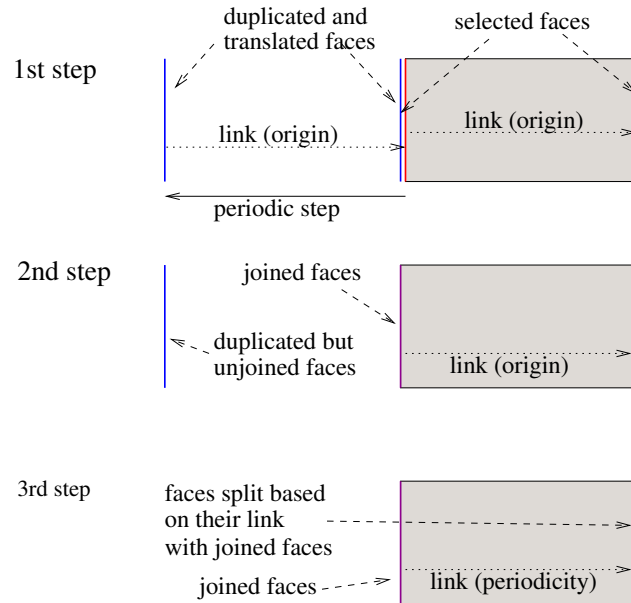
1st step

duplicated and translated faces

selected faces

link (origin)

link (origin)

periodic step

2nd step

joined faces

duplicated but unjoined faces

link (origin)

3rd step

faces split based on their link with joined faces

joined faces

link (periodicity)